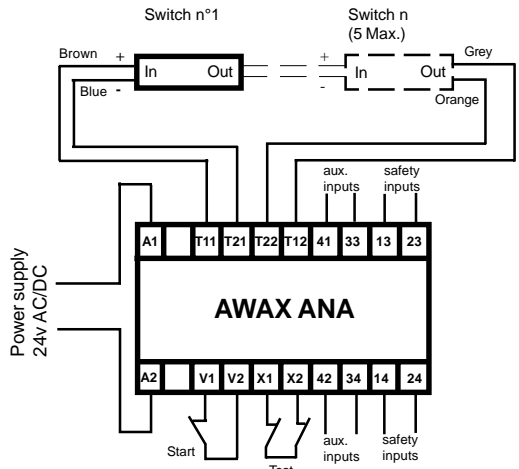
Switch n°1

Switch n
(5 Max.)

Brown
+
In
Out
Blue
-

+
In
Out
-
Grey
Orange

aux.
inputs

safety
inputs

A1
T11
T21
T22
T12
41
33
13
23

Power supply
24v AC/DC

AWAX ANA

A2
V1
V2
X1
X2
42
34
14
24

Start
Test
aux.
inputs
safety
inputs